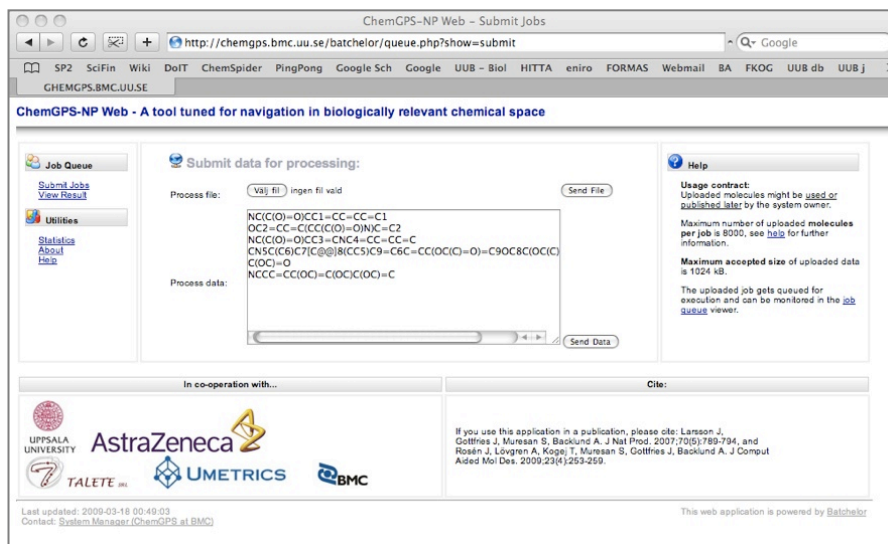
ChemGPS-NP Web – Submit Jobs

http://chemgps.bmc.uu.se/batchelor/queue.php?show=submit

Google

SP2 SciFin Wiki DoIT ChemSpider PingPong Google Sch Google UUB - Biol HITTA eniro FORMAS Webmail BA FKOG UUB db UUB j

GHEMGPS.BMC.UU.SE

ChemGPS-NP Web - A tool tuned for navigation in biologically relevant chemical space

Job Queue

Submit Jobs
View Result

Utilities

Statistics
About
Help

Submit data for processing:

Process file: Välj fil ingen fil vald Send File

NC(C(O)=O)CC1=CC=CC=C1
OC2=CC=C(CC(C(O)=O)N)C=C2
NC(C(O)=O)CC3=CNC4=CC=CC=C
CN5C(C6)C7[C@@]8(CC5)C9=C6C=CC(OC(C)=O)=C9OC8C(OC(C)C(OC)=O
NCCC=CC(OC)=C(OC)C(OC)=C

Process data:

Send Data

Help

Usage contract:
Uploaded molecules might be used or published later by the system owner.

Maximum number of uploaded molecules per job is 8000, see help for further information.

Maximum accepted size of uploaded data is 1024 kB.

The uploaded job gets queued for execution and can be monitored in the job queue viewer.

In co-operation with...

Cite:

UPPSALA UNIVERSITY

AstraZeneca

TALETE srl

UMETRICS

BMC

If you use this application in a publication, please cite: Larsson J, Gottfries J, Muresan S, Backlund A. J Nat Prod. 2007;70(5):789-794, and Rosén J, Lövgren A, Kogej T, Muresan S, Gottfries J, Backlund A. J Comput Aided Mol Des. 2009;23(4):253-259.

Last updated: 2009-03-18 00:49:03
Contact: System Manager (ChemGPS at BMC)

This web application is powered by Batchelor